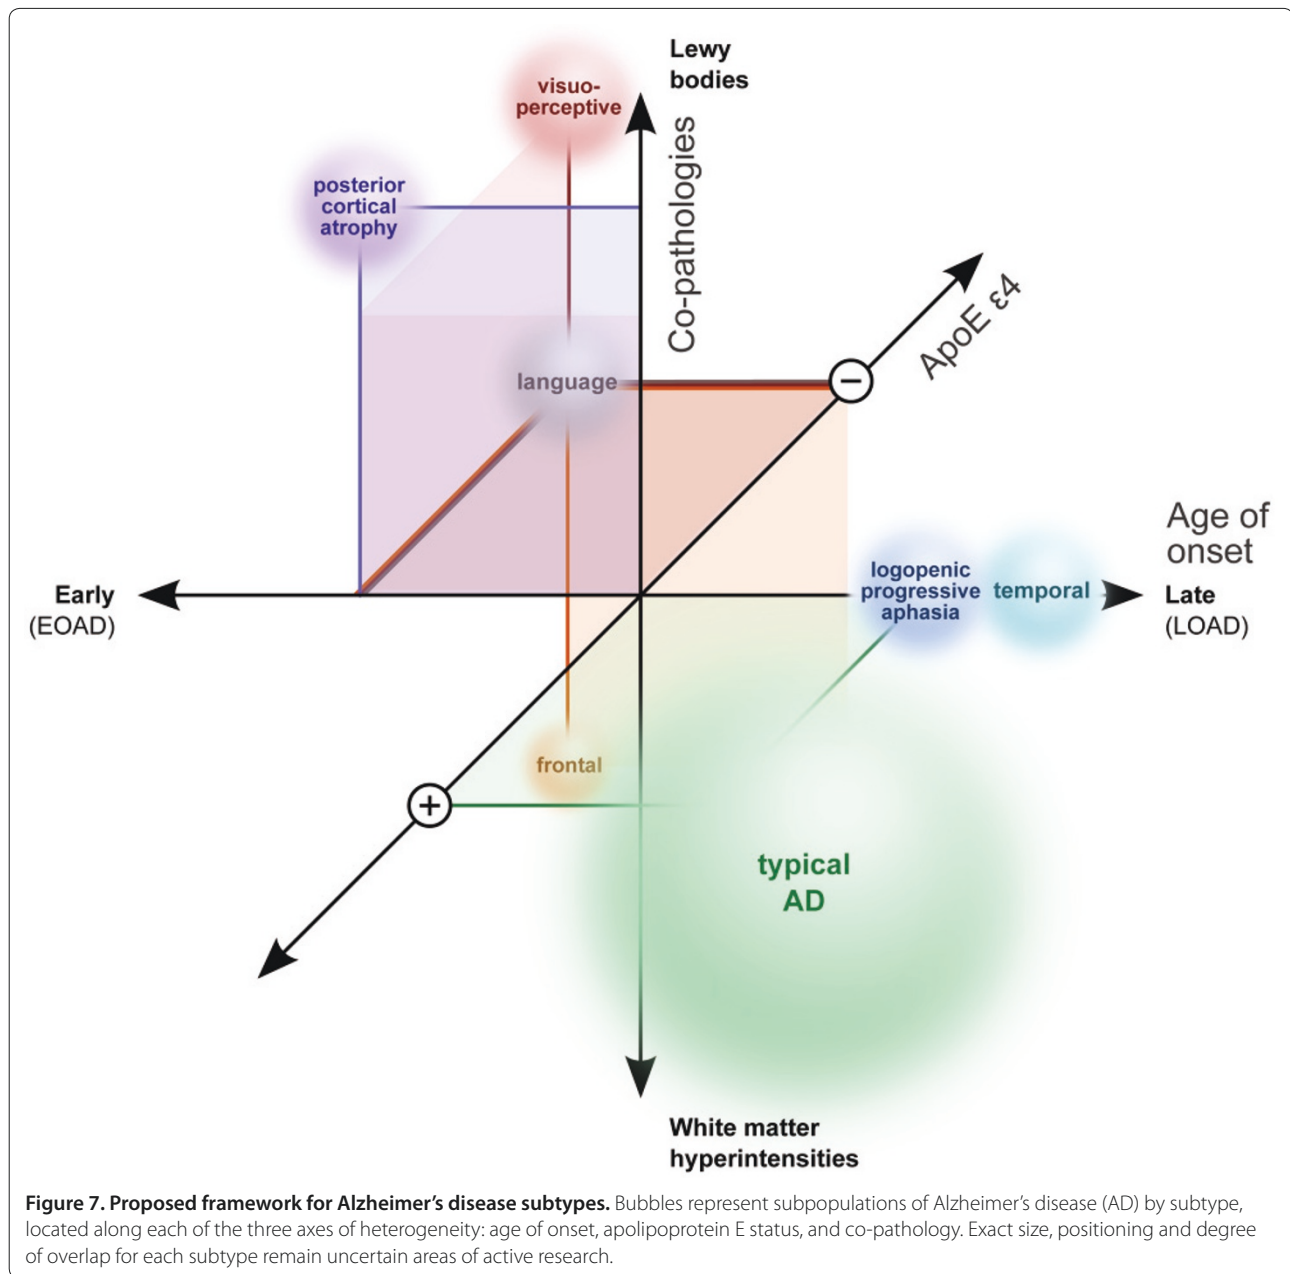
Lewy bodies

visuo-perceptive

Co-pathologies

posterior cortical atrophy

ApoE ε4

language

−

Age of onset

Early (EOAD)

logopenic progressive aphasia

temporal

Late (LOAD)

frontal

+

typical AD

White matter hyperintensities

**Figure 7. Proposed framework for Alzheimer's disease subtypes.** Bubbles represent subpopulations of Alzheimer's disease (AD) by subtype, located along each of the three axes of heterogeneity: age of onset, apolipoprotein E status, and co-pathology. Exact size, positioning and degree of overlap for each subtype remain uncertain areas of active research.